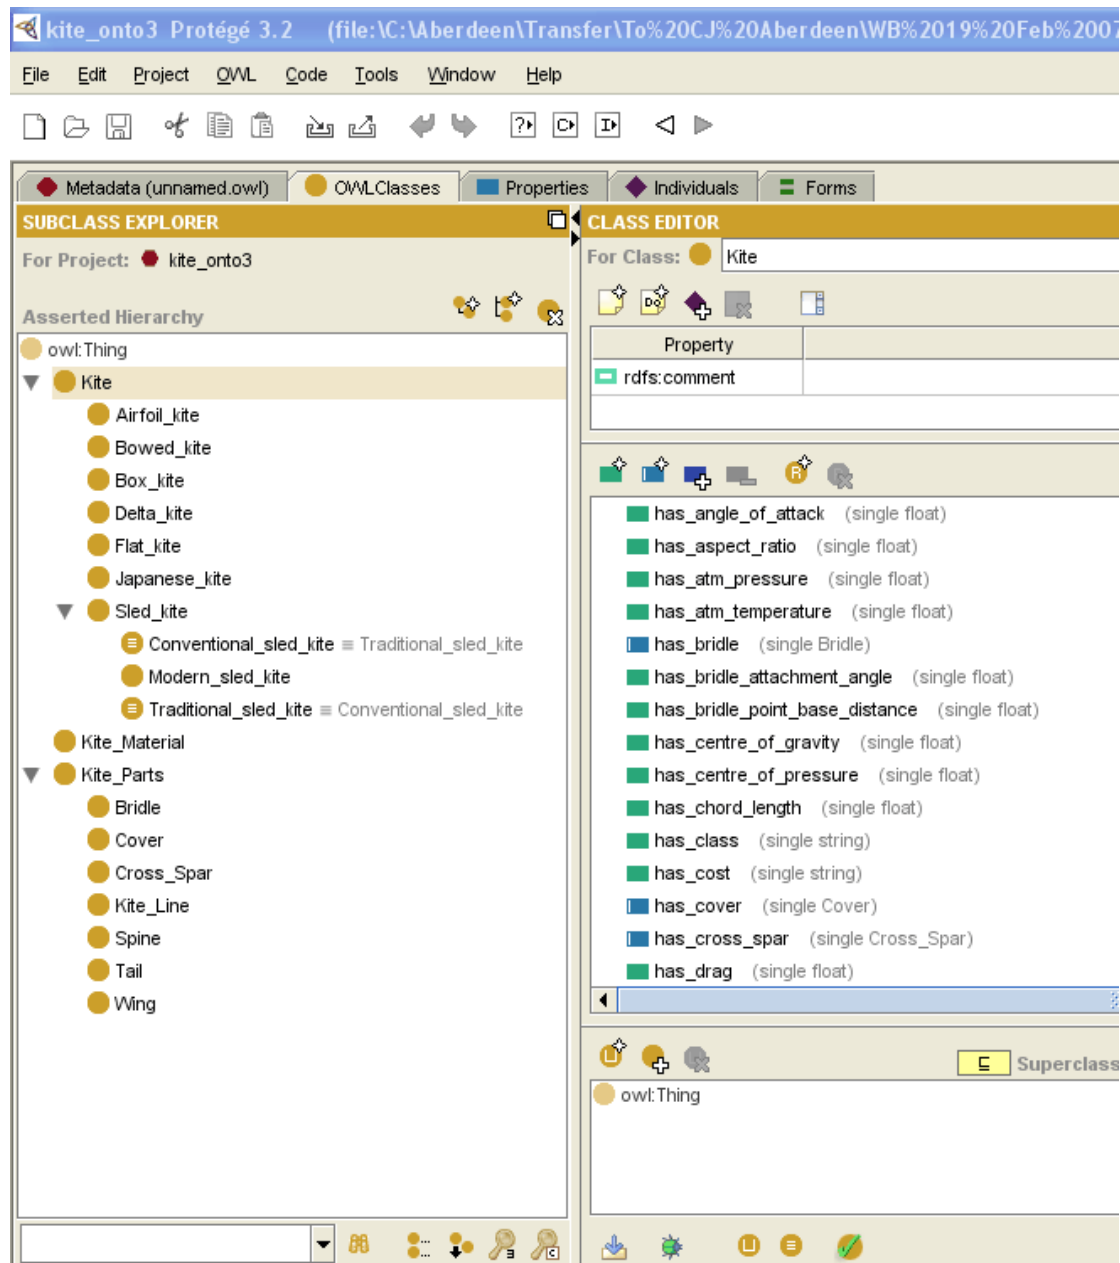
kite_onto3 Protégé 3.2 (file:\C:\Aberdeen\Transfer\To%20CJ%20Aberdeen\WB%2019%20Feb%2007

File Edit Project OWL Code Tools Window Help

Metadata (unnamed.owl) OWLClasses Properties Individuals Forms

SUBCLASS EXPLORER

For Project: kite_onto3

Asserted Hierarchy

owl:Thing
Kite
Airfoil_kite
Bowed_kite
Box_kite
Delta_kite
Flat_kite
Japanese_kite
Sled_kite
Conventional_sled_kite ≡ Traditional_sled_kite
Modern_sled_kite
Traditional_sled_kite ≡ Conventional_sled_kite
Kite_Material
Kite_Parts
Bridle
Cover
Cross_Spar
Kite_Line
Spine
Tail
Wing

CLASS EDITOR

For Class: Kite

| Property | |
|---|---|
| rdfs:comment | |

has_angle_of_attack (single float)
has_aspect_ratio (single float)
has_atm_pressure (single float)
has_atm_temperature (single float)
has_bridle (single Bridle)
has_bridle_attachment_angle (single float)
has_bridle_point_base_distance (single float)
has_centre_of_gravity (single float)
has_centre_of_pressure (single float)
has_chord_length (single float)
has_class (single string)
has_cost (single string)
has_cover (single Cover)
has_cross_spar (single Cross_Spar)
has_drag (single float)

⊑ Superclass

owl:Thing